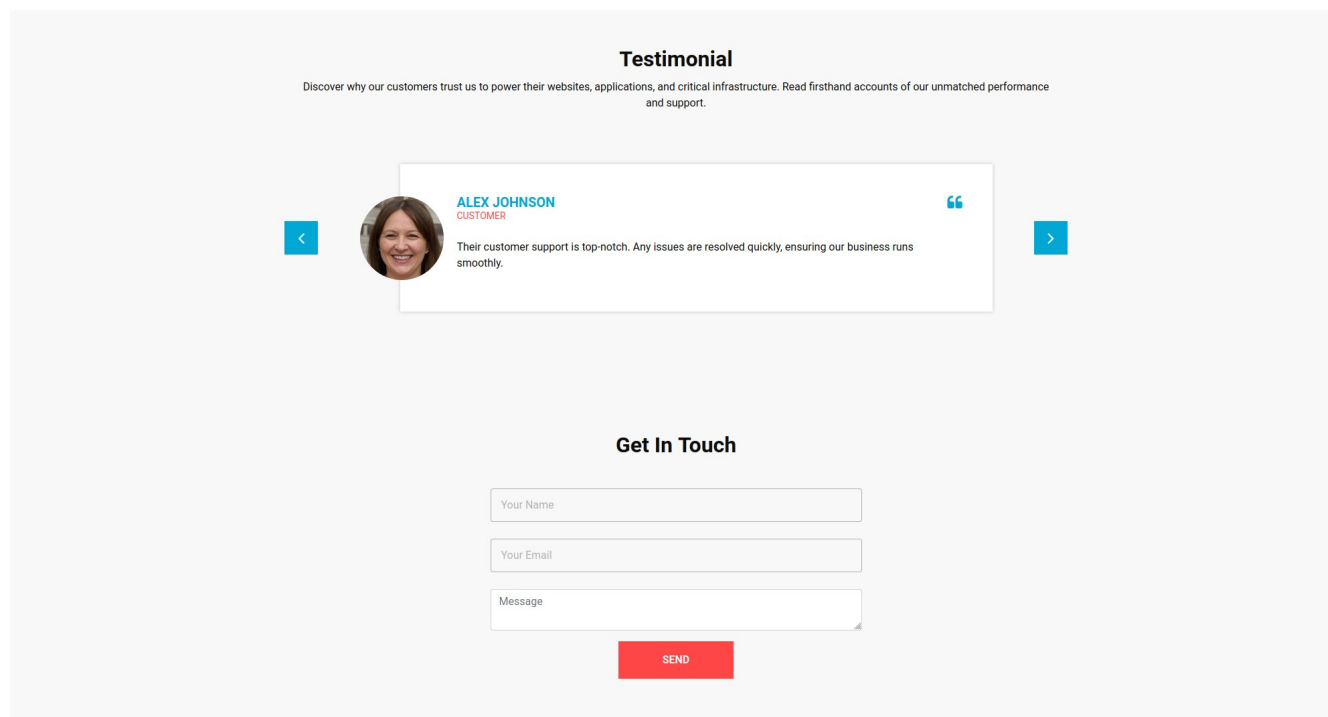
Testimonial

Discover why our customers trust us to power their websites, applications, and critical infrastructure. Read firsthand accounts of our unmatched performance and support.

‹

ALEX JOHNSON
CUSTOMER

Their customer support is top-notch. Any issues are resolved quickly, ensuring our business runs smoothly.

›

Get In Touch

Your Name

Your Email

Message

SEND